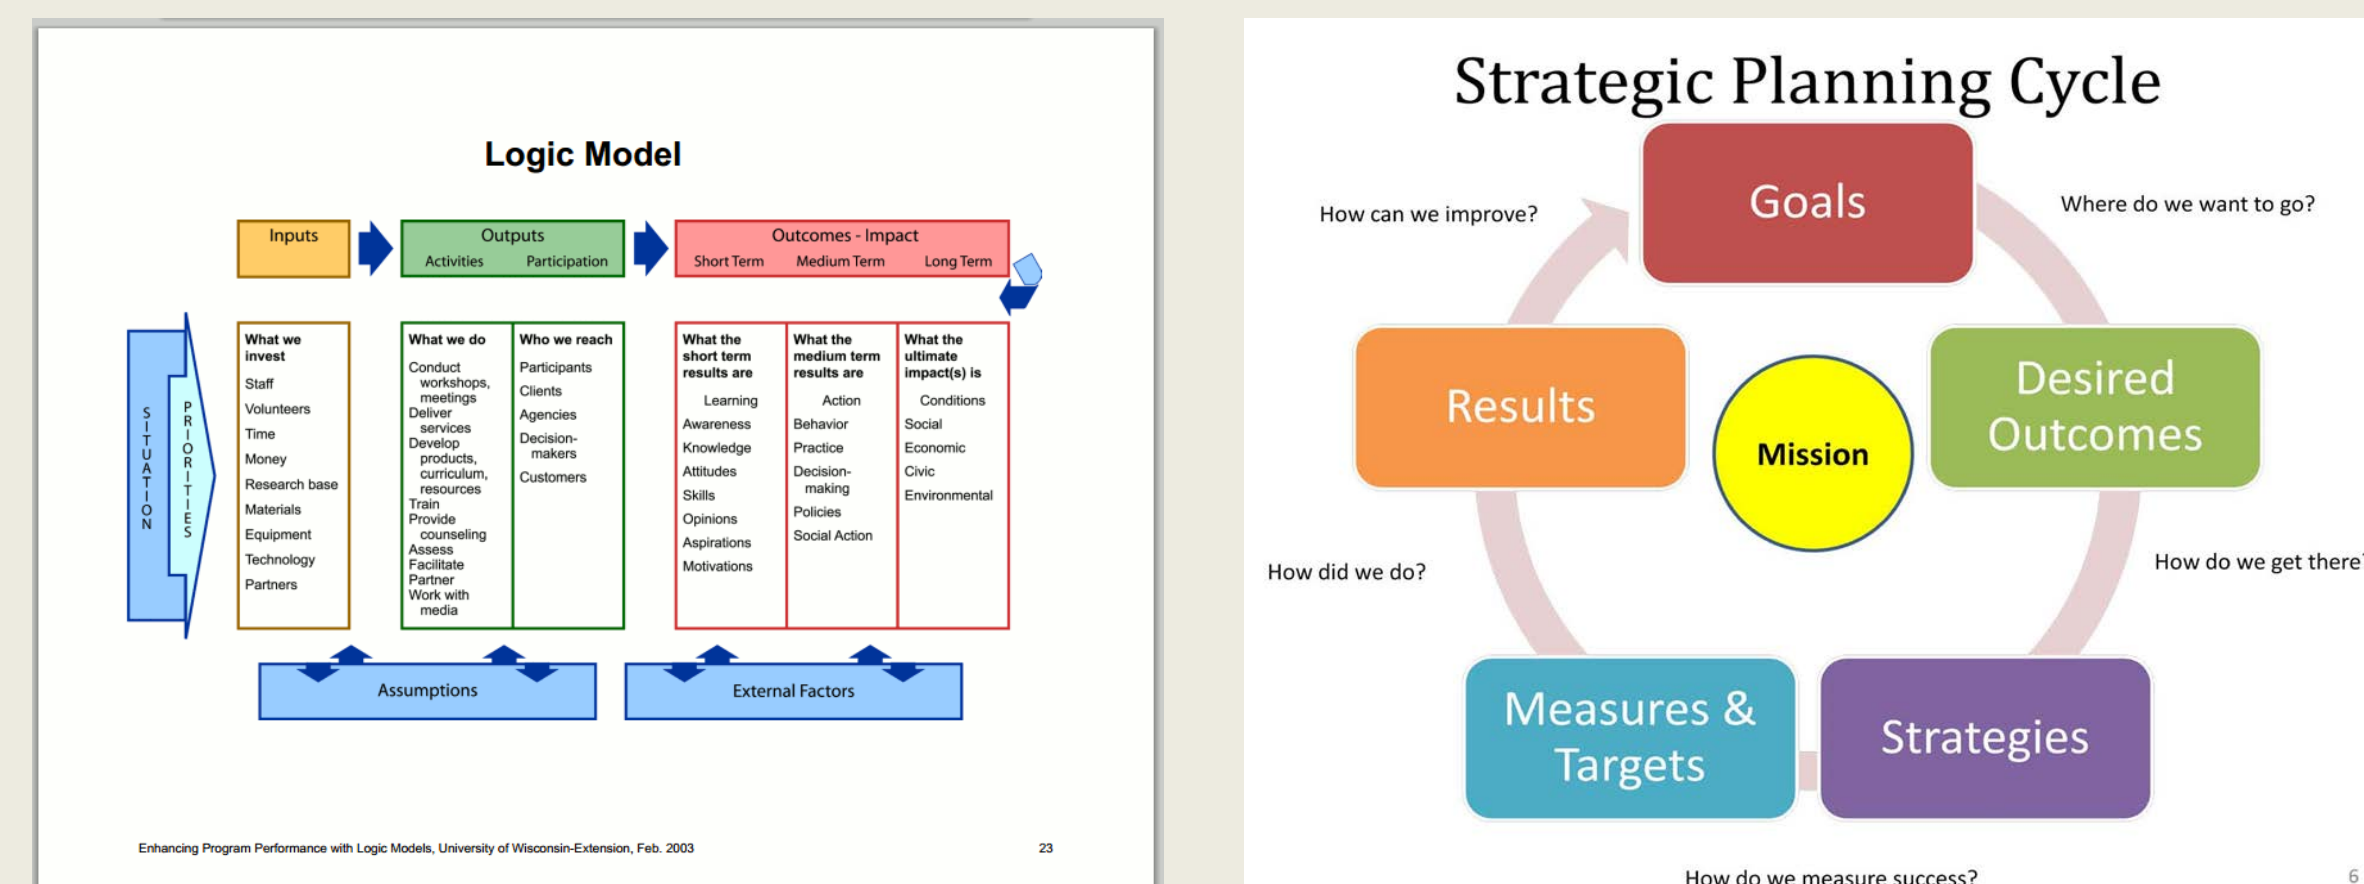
Logic Model

Inputs

Outputs
Activities Participation

Outcomes - Impact
Short Term Medium Term Long Term

SITUATION

PRIORITIES

What we invest
Staff
Volunteers
Time
Money
Research base
Materials
Equipment
Technology
Partners

What we do
Conduct workshops, meetings
Deliver services
Develop products, curriculum, resources
Train
Provide counseling
Assess
Facilitate
Partner
Work with media

Who we reach
Participants
Clients
Agencies
Decision-makers
Customers

What the short term results are
Learning
Awareness
Knowledge
Attitudes
Skills
Opinions
Aspirations
Motivations

What the medium term results are
Action
Behavior
Practice
Decision-making
Policies
Social Action

What the ultimate impact(s) is
Conditions
Social
Economic
Civic
Environmental

Assumptions

External Factors

Enhancing Program Performance with Logic Models, University of Wisconsin-Extension, Feb. 2003

23

Strategic Planning Cycle

How can we improve?

Goals

Where do we want to go?

Results

Mission

Desired Outcomes

How did we do?

How do we get there

Measures & Targets

Strategies

How do we measure success?

6